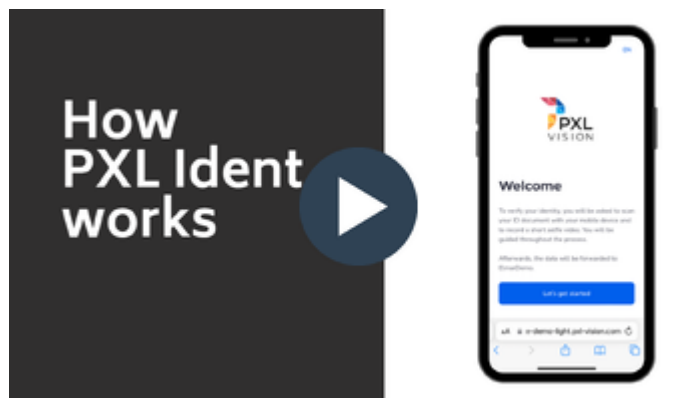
How PXL Ident works

PXL VISION

Welcome

To verify your identity, you will be asked to scan your ID document with your mobile device and to record a short selfie video. You will be guided throughout the process.

Afterwards, the data will be forwarded to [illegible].

Let's get started

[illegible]-demo-light.pxl-vision.com